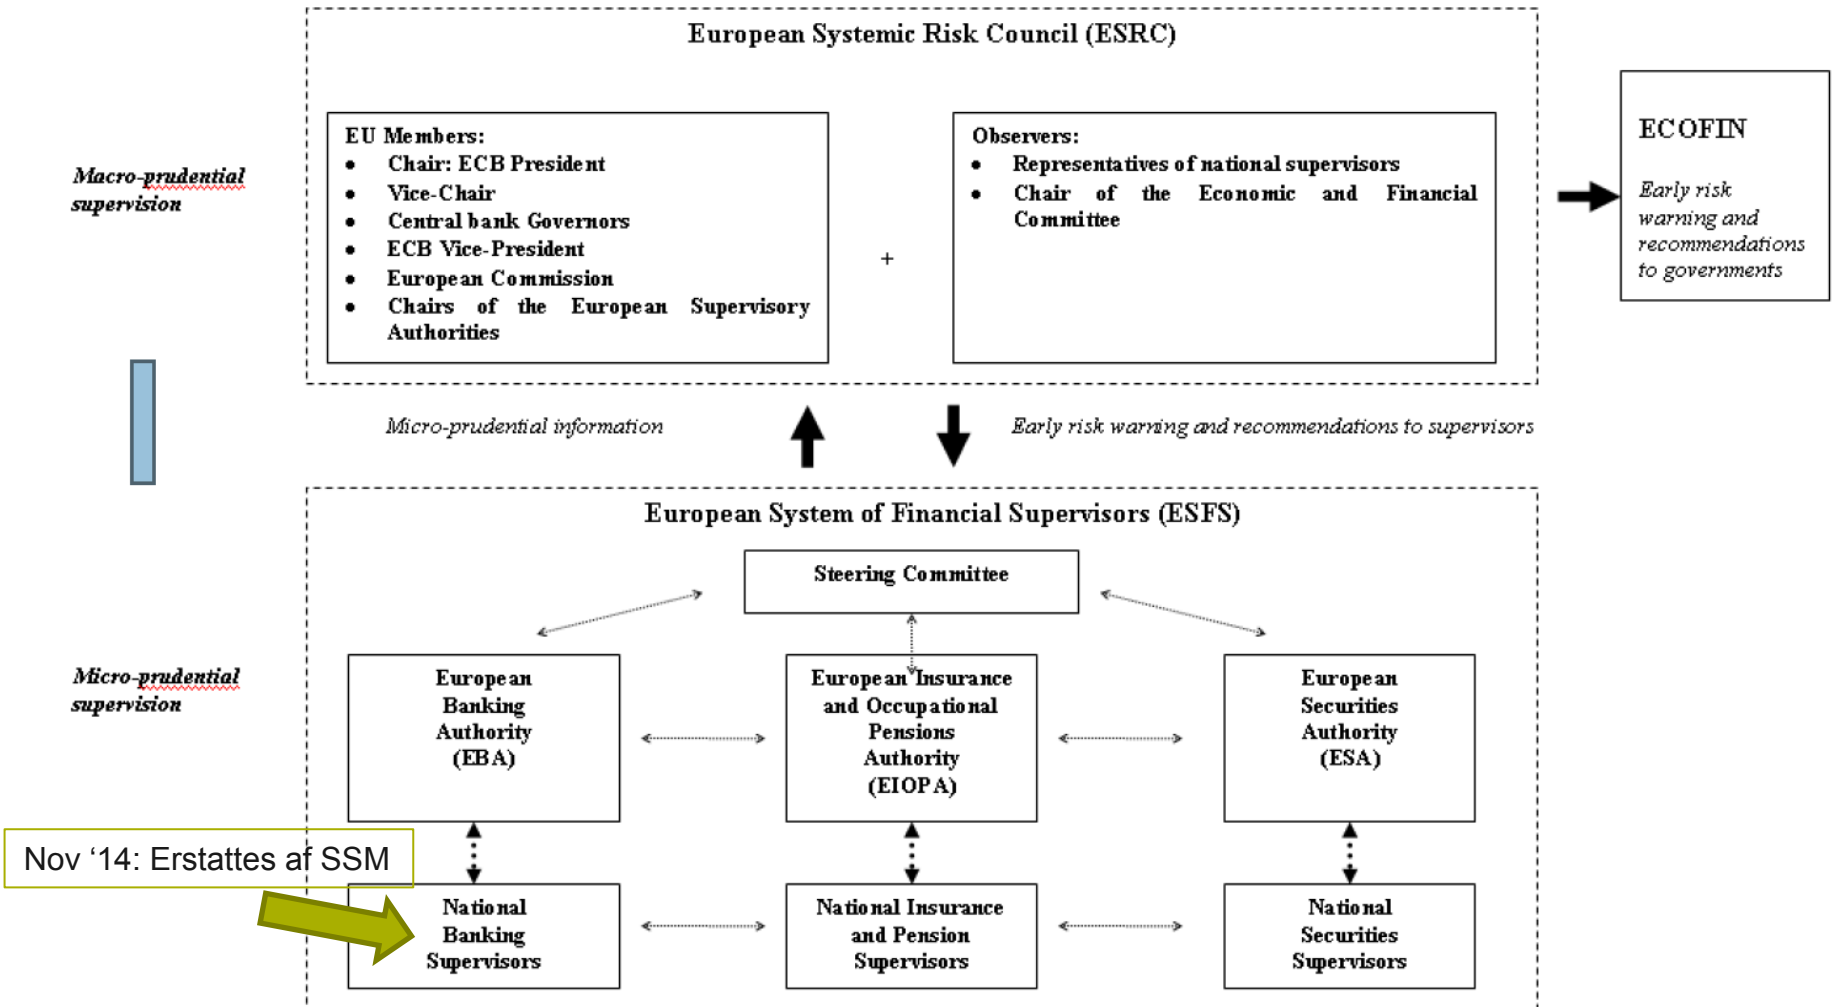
European Systemic Risk Council (ESRC)

Macro-prudential supervision

EU Members:
• Chair: ECB President
• Vice-Chair
• Central bank Governors
• ECB Vice-President
• European Commission
• Chairs of the European Supervisory Authorities

+

Observers:
• Representatives of national supervisors
• Chair of the Economic and Financial Committee

ECOFIN

Early risk warning and recommendations to governments

Micro-prudential information

Early risk warning and recommendations to supervisors

European System of Financial Supervisors (ESFS)

Steering Committee

Micro-prudential supervision

European Banking Authority (EBA)

European Insurance and Occupational Pensions Authority (EIOPA)

European Securities Authority (ESA)

Nov '14: Erstattes af SSM

National Banking Supervisors

National Insurance and Pension Supervisors

National Securities Supervisors